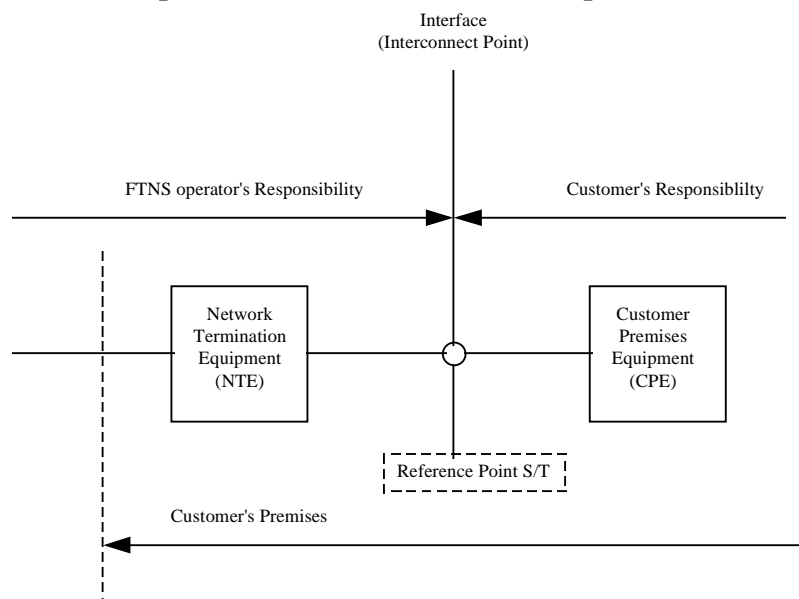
Interface
(Interconnect Point)

FTNS operator's Responsibility

Customer's Responsiblilty

Network Termination Equipment (NTE)

Customer Premises Equipment (CPE)

Reference Point S/T

Customer's Premises